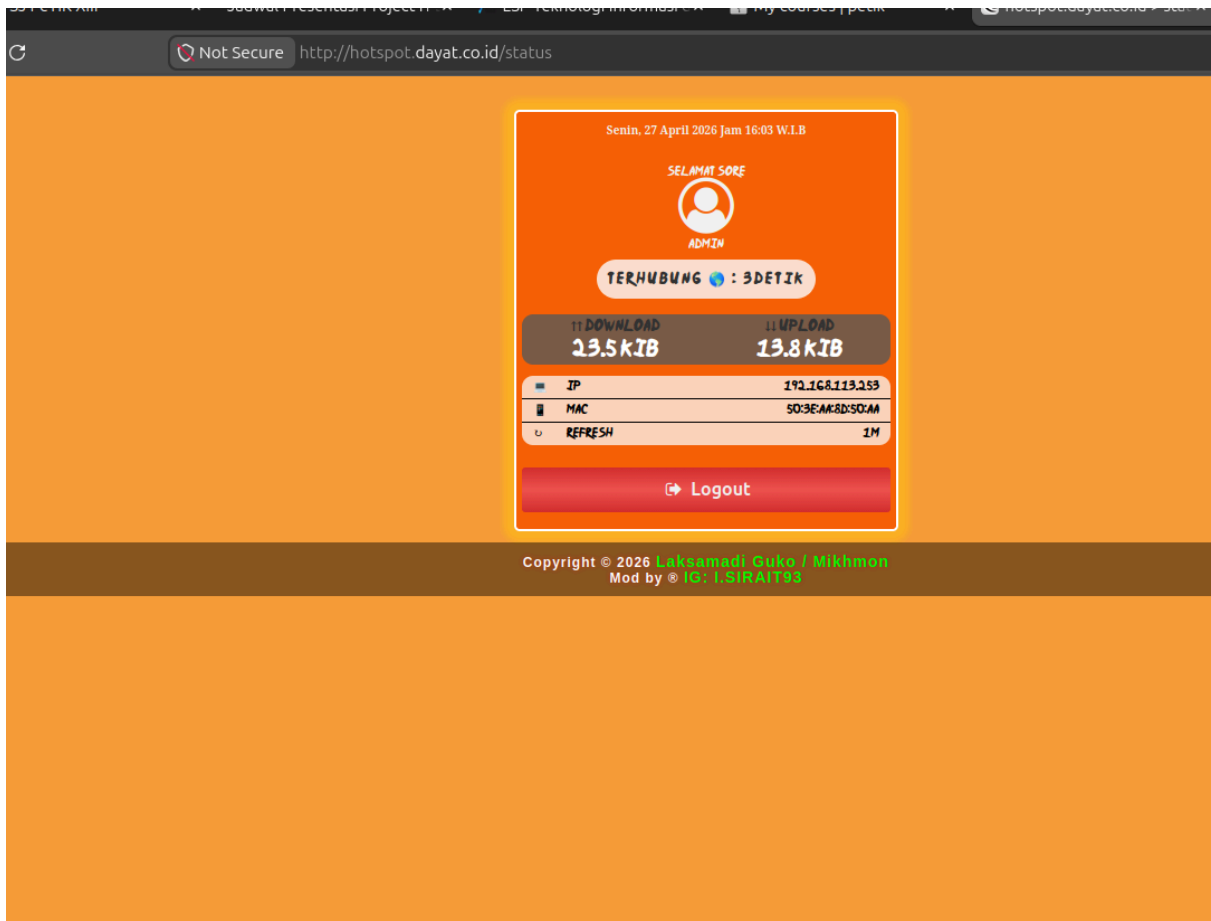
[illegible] Jadwal Presentasi Project IT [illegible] ESP Teknologi Informasi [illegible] My courses | petik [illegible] hotspot.dayat.co.id > sta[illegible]

Not Secure http://hotspot.dayat.co.id/status

Senin, 27 April 2026 Jam 16:03 W.I.B

SELAMAT SORE

ADMIN

TERHUBUNG : 3DETIK

↑↑DOWNLOAD
23.5 KIB

↓↓UPLOAD
13.8 KIB

| | | |
|---|---|---|
| | IP | 192.168.113.253 |
| | MAC | 50:3E:AA:8D:50:AA |
| | REFRESH | 1M |

Logout

Copyright © 2026 Laksamadi Guko / Mikhmon
Mod by ® IG: I.SIRAIT93